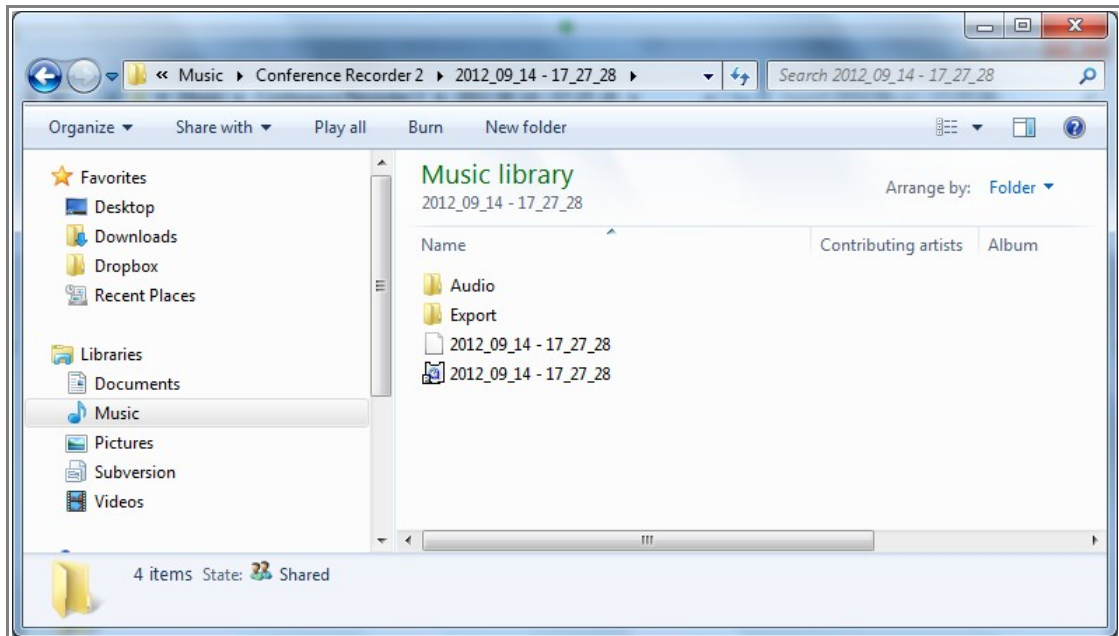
« Music ▸ Conference Recorder 2 ▸ 2012_09_14 - 17_27_28 ▸

Search 2012_09_14 - 17_27_28

Organize ▾ Share with ▾ Play all Burn New folder

Favorites
Desktop
Downloads
Dropbox
Recent Places

Libraries
Documents
Music
Pictures
Subversion
Videos

Music library
2012_09_14 - 17_27_28

Arrange by: Folder ▾

| Name | Contributing artists | Album |
|---|---|---|
| Audio | | |
| Export | | |
| 2012_09_14 - 17_27_28 | | |
| 2012_09_14 - 17_27_28 | | |

4 items State: Shared